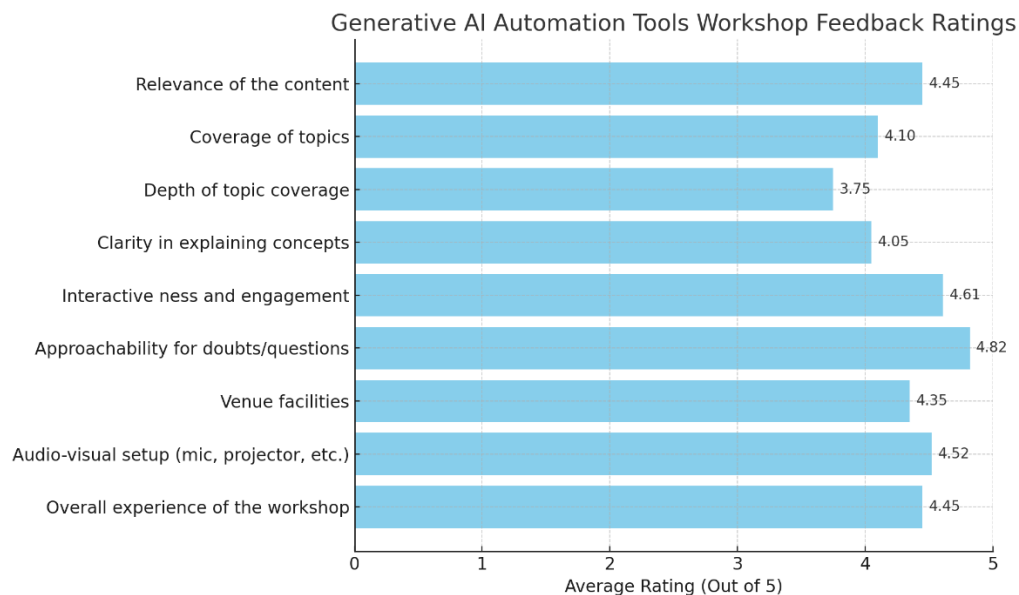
Generative AI Automation Tools Workshop Feedback Ratings

| Category | Average Rating (Out of 5) |
|---|---|
| Relevance of the content | 4.45 |
| Coverage of topics | 4.10 |
| Depth of topic coverage | 3.75 |
| Clarity in explaining concepts | 4.05 |
| Interactive ness and engagement | 4.61 |
| Approachability for doubts/questions | 4.82 |
| Venue facilities | 4.35 |
| Audio-visual setup (mic, projector, etc.) | 4.52 |
| Overall experience of the workshop | 4.45 |

0 1 2 3 4 5
Average Rating (Out of 5)